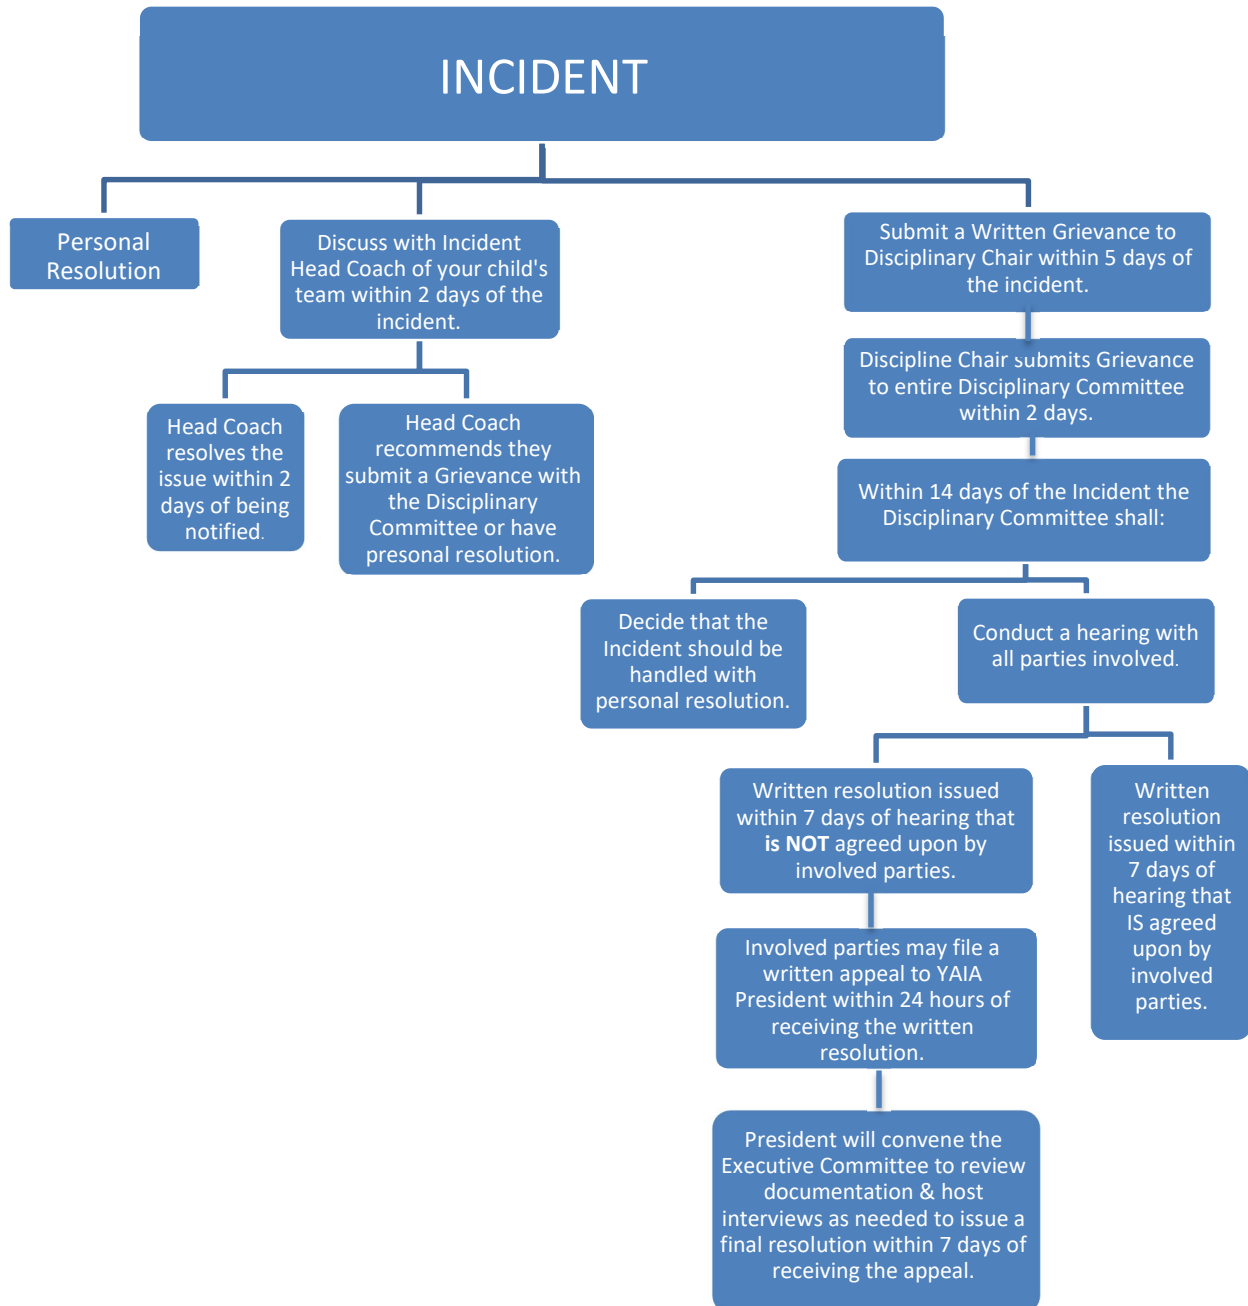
INCIDENT

Personal Resolution

Discuss with Incident Head Coach of your child's team within 2 days of the incident.

Head Coach resolves the issue within 2 days of being notified.

Head Coach recommends they submit a Grievance with the Disciplinary Committee or have presonal resolution.

Submit a Written Grievance to Disciplinary Chair within 5 days of the incident.

Discipline Chair submits Grievance to entire Disciplinary Committee within 2 days.

Within 14 days of the Incident the Disciplinary Committee shall:

Decide that the Incident should be handled with personal resolution.

Conduct a hearing with all parties involved.

Written resolution issued within 7 days of hearing that **is NOT** agreed upon by involved parties.

Written resolution issued within 7 days of hearing that IS agreed upon by involved parties.

Involved parties may file a written appeal to YAIA President within 24 hours of receiving the written resolution.

President will convene the Executive Committee to review documentation & host interviews as needed to issue a final resolution within 7 days of receiving the appeal.